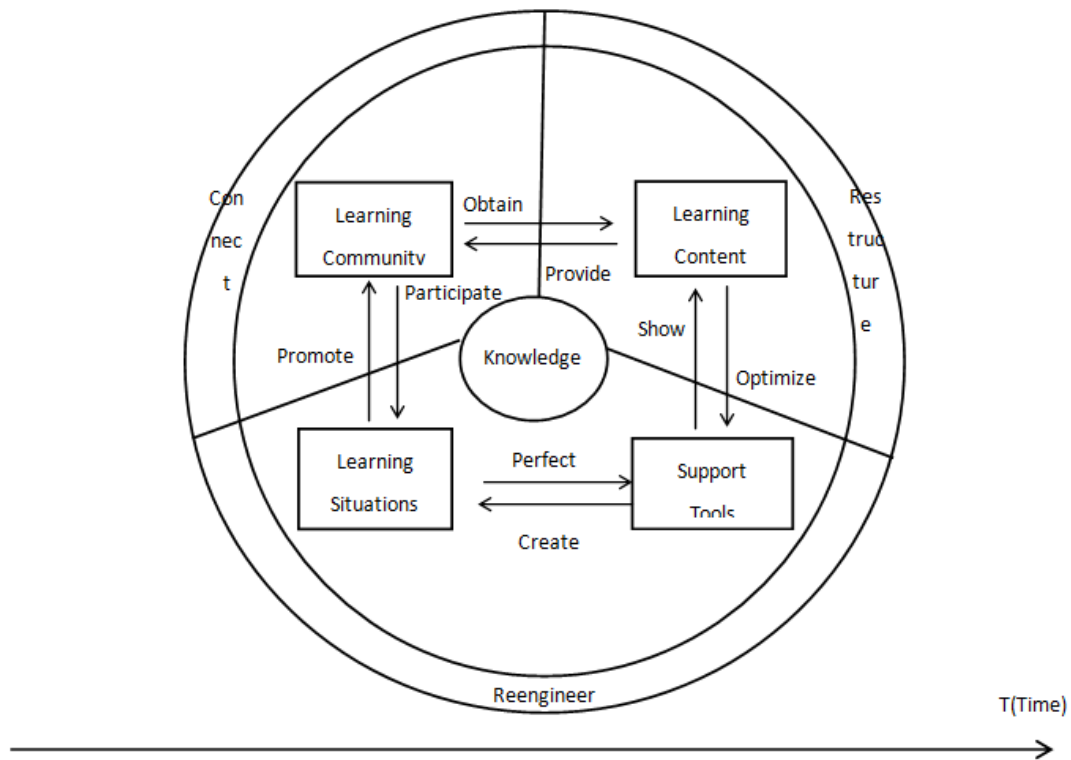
Con
nec
t

Learning Community

Obtain

Provide

Learning Content

Res
truc
tur
e

Participate

Promote

Knowledge

Show

Optimize

Learning Situations

Perfect

Create

Support Tools

Reengineer

T(Time)